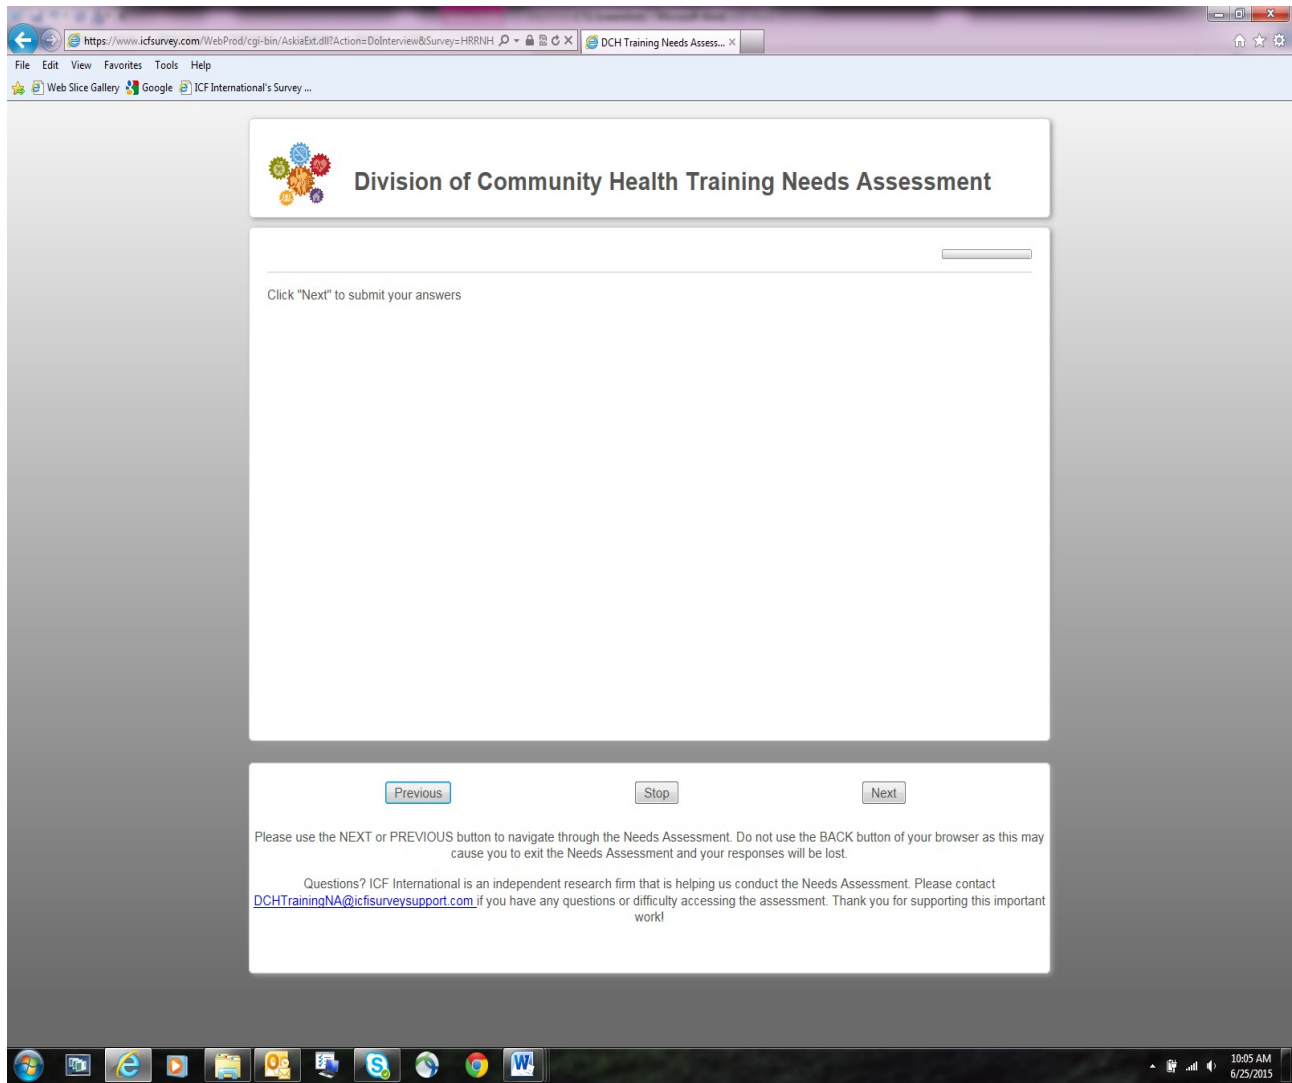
https://www.icfsurvey.com/WebProd/cgi-bin/AskiaExt.dll?Action=DoInterview&Survey=HRRNH

DCH Training Needs Assess...

File Edit View Favorites Tools Help

Web Slice Gallery Google ICF International's Survey ...

Division of Community Health Training Needs Assessment

Click "Next" to submit your answers

Previous Stop Next

Please use the NEXT or PREVIOUS button to navigate through the Needs Assessment. Do not use the BACK button of your browser as this may cause you to exit the Needs Assessment and your responses will be lost.

Questions? ICF International is an independent research firm that is helping us conduct the Needs Assessment. Please contact DCHTrainingNA@icfisurveysupport.com if you have any questions or difficulty accessing the assessment. Thank you for supporting this important work!

10:05 AM
6/25/2015